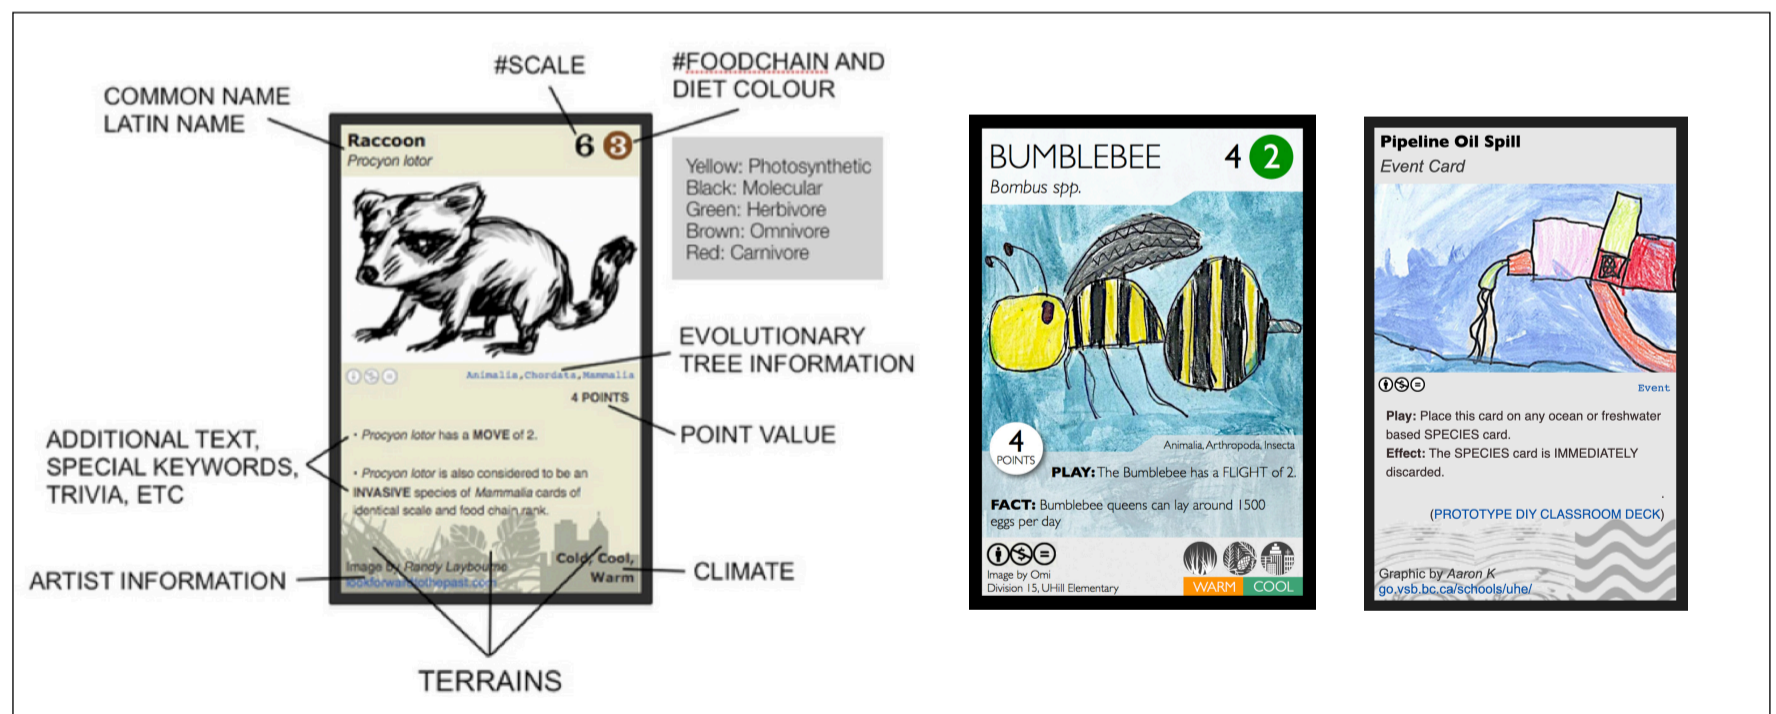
COMMON NAME
LATIN NAME

#SCALE

#FOODCHAIN AND DIET COLOUR

Raccoon
Procyon lotor

6 3

Yellow: Photosynthetic
Black: Molecular
Green: Herbivore
Brown: Omnivore
Red: Carnivore

Animalia,Chordata,Mammalia

EVOLUTIONARY TREE INFORMATION

4 POINTS

POINT VALUE

ADDITIONAL TEXT, SPECIAL KEYWORDS, TRIVIA, ETC

• Procyon lotor has a MOVE of 2.

• Procyon lotor is also considered to be an INVASIVE species of Mammalia cards of identical scale and food chain rank.

ARTIST INFORMATION

Image by Randy Laybourne
lookforwardtothepast.com

Cold, Cool, Warm

CLIMATE

TERRAINS

BUMBLEBEE 4 2
Bombus spp.

4 POINTS

Animalia, Arthropoda, Insecta

PLAY: The Bumblebee has a FLIGHT of 2.

FACT: Bumblebee queens can lay around 1500 eggs per day

Image by Omi
Division 15, UHill Elementary

WARM COOL

Pipeline Oil Spill
Event Card

Event

Play: Place this card on any ocean or freshwater based SPECIES card.
Effect: The SPECIES card is IMMEDIATELY discarded.

(PROTOTYPE DIY CLASSROOM DECK)

Graphic by Aaron K
go.vsb.bc.ca/schools/uhe/